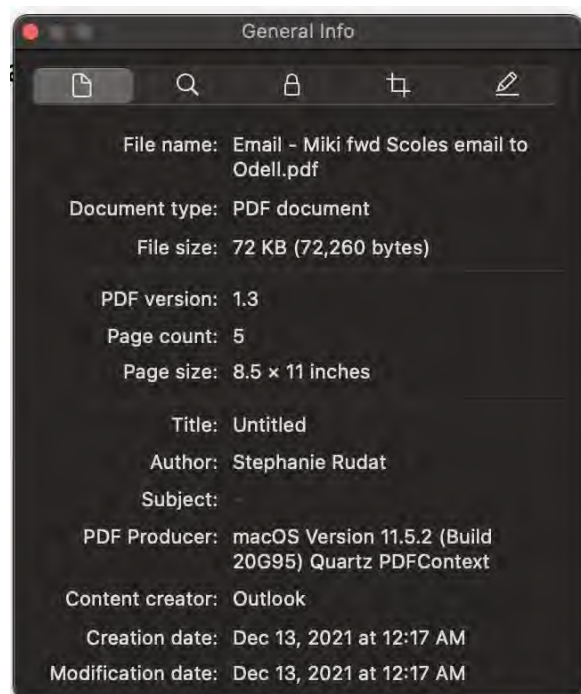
General Info

File name: Email - Miki fwd Scoles email to Odell.pdf
Document type: PDF document
File size: 72 KB (72,260 bytes)

PDF version: 1.3
Page count: 5
Page size: 8.5 × 11 inches

Title: Untitled
Author: Stephanie Rudat
Subject: -
PDF Producer: macOS Version 11.5.2 (Build 20G95) Quartz PDFContext
Content creator: Outlook
Creation date: Dec 13, 2021 at 12:17 AM
Modification date: Dec 13, 2021 at 12:17 AM